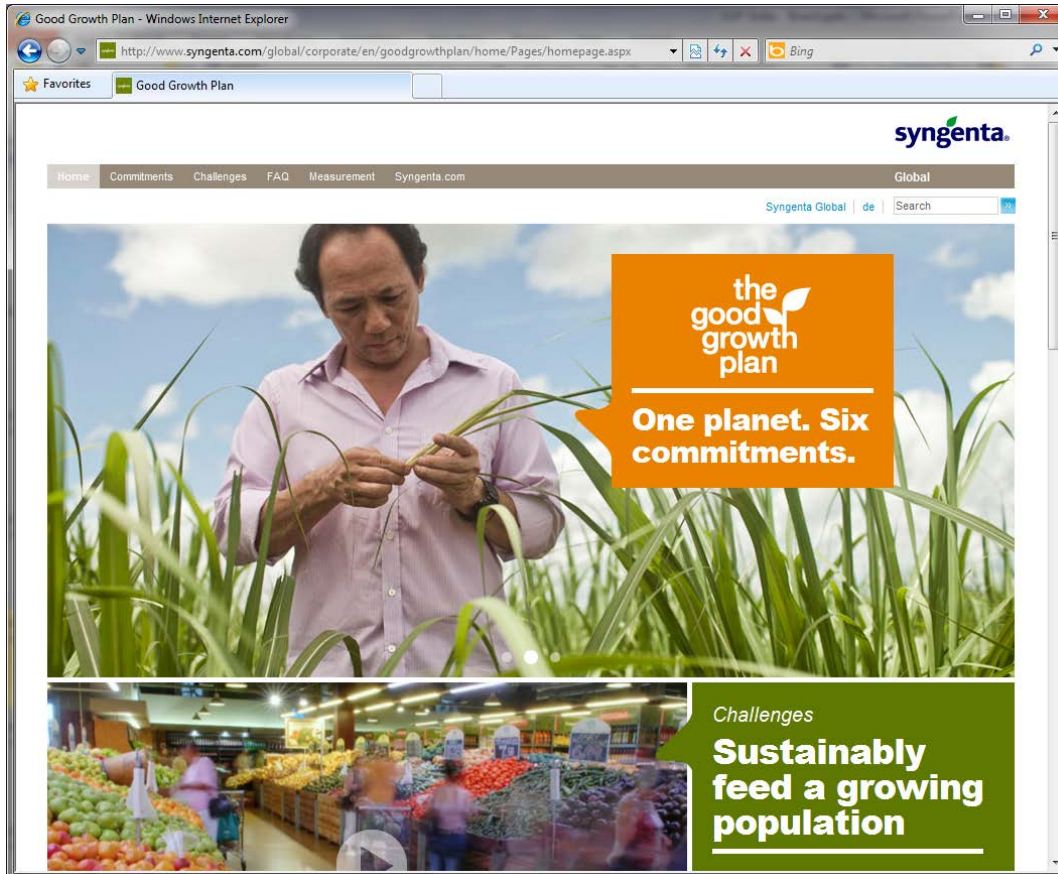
Good Growth Plan - Windows Internet Explorer

http://www.syngenta.com/global/corporate/en/goodgrowthplan/home/Pages/homepage.aspx

Bing

Favorites

Good Growth Plan

syngenta

Home Commitments Challenges FAQ Measurement Syngenta.com

Global

Syngenta Global | de | Search

the good growth plan

One planet. Six commitments.

Challenges

Sustainably feed a growing population